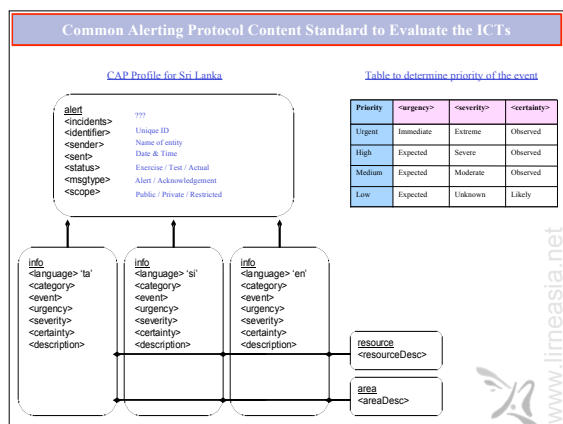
Common Alerting Protocol Content Standard to Evaluate the ICTs

CAP Profile for Sri Lanka

alert
<incidents> ???
<identifier> Unique ID
<sender> Name of entity
<sent> Date & Time
<status> Exercise / Test / Actual
<msgtype> Alert / Acknowledgement
<scope> Public / Private / Restricted

Table to determine priority of the event

| Priority | <urgency> | <severity> | <certainty> |
|---|---|---|---|
| Urgent | Immediate | Extreme | Observed |
| High | Expected | Severe | Observed |
| Medium | Expected | Moderate | Observed |
| Low | Expected | Unknown | Likely |

info
<language> 'ta'
<category>
<event>
<urgency>
<severity>
<certainty>
<description>

info
<language> 'si'
<category>
<event>
<urgency>
<severity>
<certainty>
<description>

info
<language> 'en'
<category>
<event>
<urgency>
<severity>
<certainty>
<description>

resource
<resourceDesc>

area
<areaDesc>

www.lirneasia.net